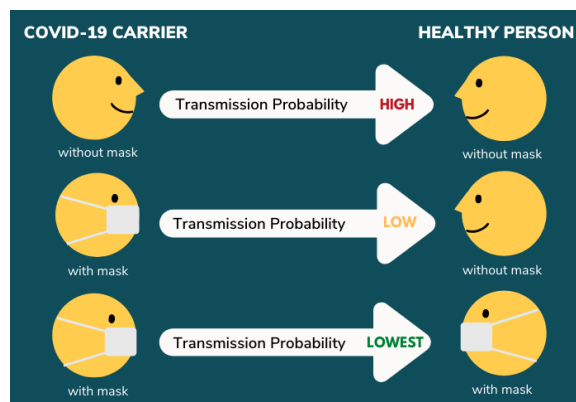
COVID-19 CARRIER

HEALTHY PERSON

without mask

Transmission Probability HIGH

without mask

with mask

Transmission Probability LOW

without mask

with mask

Transmission Probability LOWEST

with mask